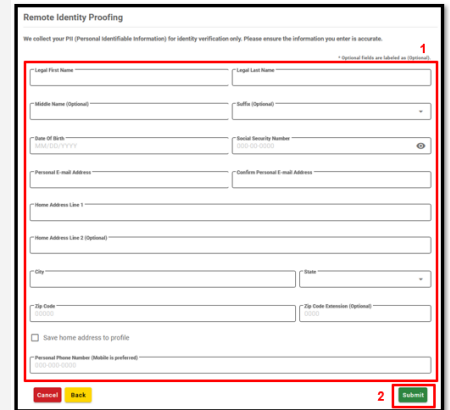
Remote Identity Proofing

We collect your PII (Personal Identifiable Information) for identity verification only. Please ensure the information you enter is accurate.

* Optional fields are labeled as (Optional).

1

Legal First Name

Legal Last Name

Middle Name (Optional)

Suffix (Optional)

Date Of Birth
MM/DD/YYYY

Social Security Number
000-00-0000

Personal E-mail Address

Confirm Personal E-mail Address

Home Address Line 1

Home Address Line 2 (Optional)

City

State

Zip Code
00000

Zip Code Extension (Optional)
0000

Save home address to profile

Personal Phone Number (Mobile is preferred)
000-000-0000

Cancel

Back

2

Submit